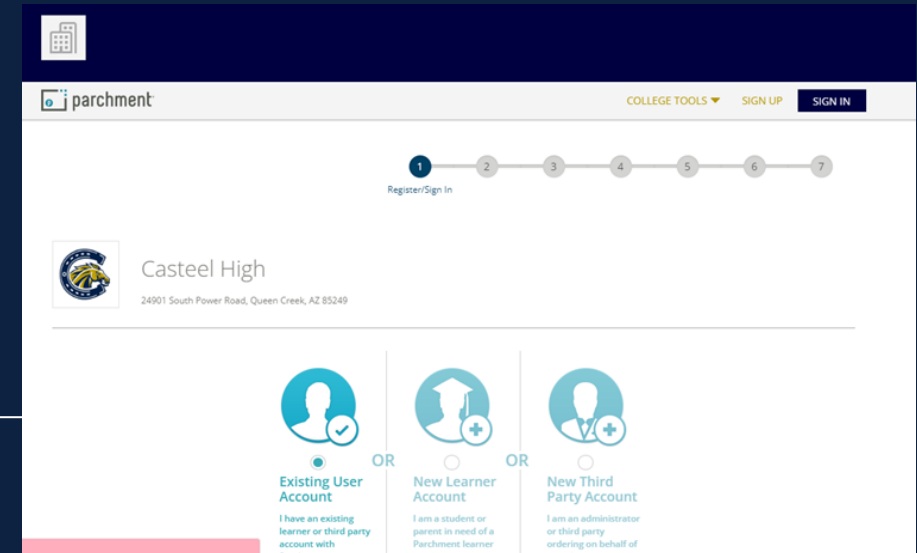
parchment

COLLEGE TOOLS ▾ SIGN UP SIGN IN

1 2 3 4 5 6 7

Register/Sign In

Casteel High

24901 South Power Road, Queen Creek, AZ 85249

Existing User Account

I have an existing learner or third party account with

OR

New Learner Account

I am a student or parent in need of a Parchment learner

OR

New Third Party Account

I am an administrator or third party ordering on behalf of